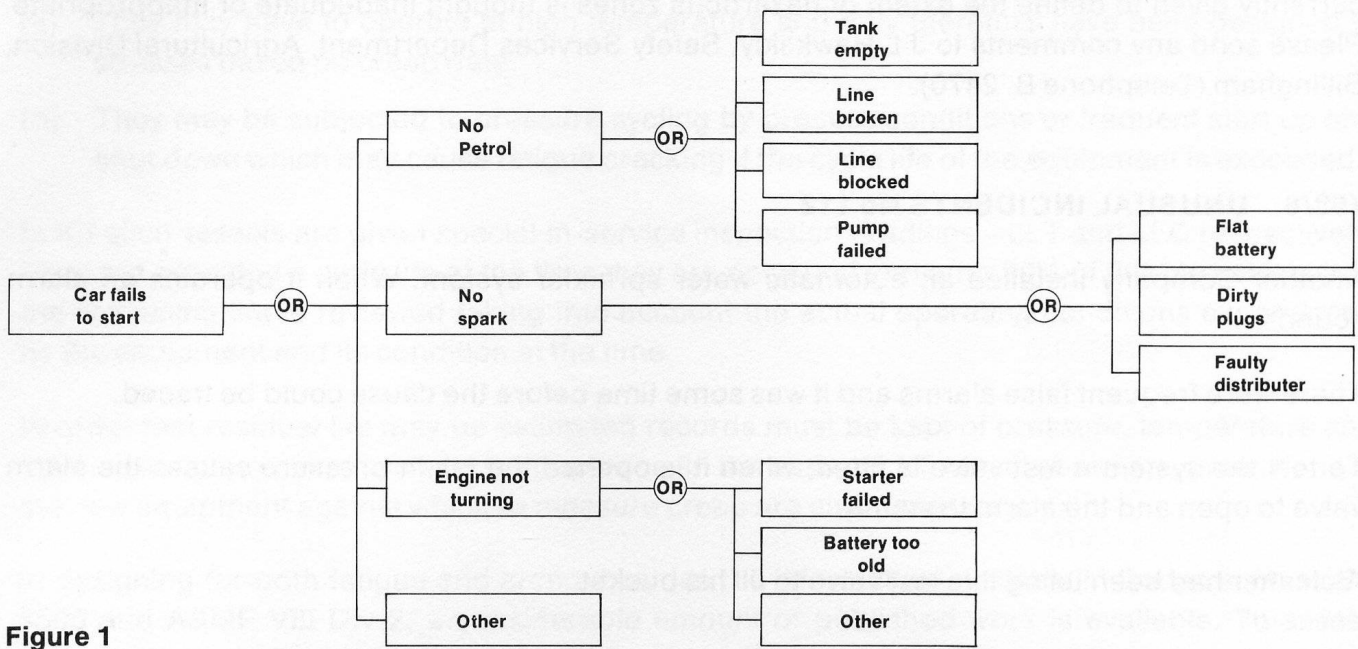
Tank empty

Line broken

No Petrol

OR

Line blocked

Pump failed

Flat battery

Car fails to start

OR

No spark

OR

Dirty plugs

Faulty distributer

Engine not turning

OR

Starter failed

Battery too old

Other

Other

Figure 1